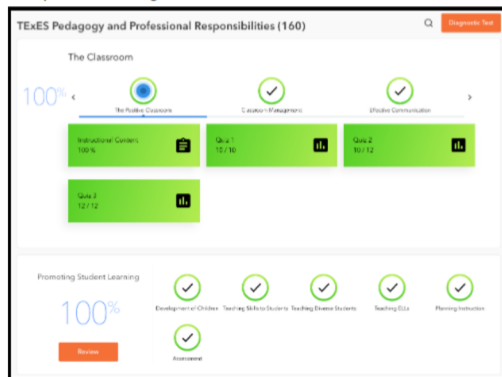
TExES Pedagogy and Professional Responsibilities (160)

Diagnostic Test

The Classroom

100%

The Positive Classroom

Classroom Management

Effective Communication

Instructional Content
100%

Quiz 1
10 / 10

Quiz 2
10 / 12

Quiz 3
12 / 12

Promoting Student Learning

100%

Review

Development of Children

Teaching Skills to Students

Teaching Diverse Students

Teaching ELLs

Planning Instruction

Assessment